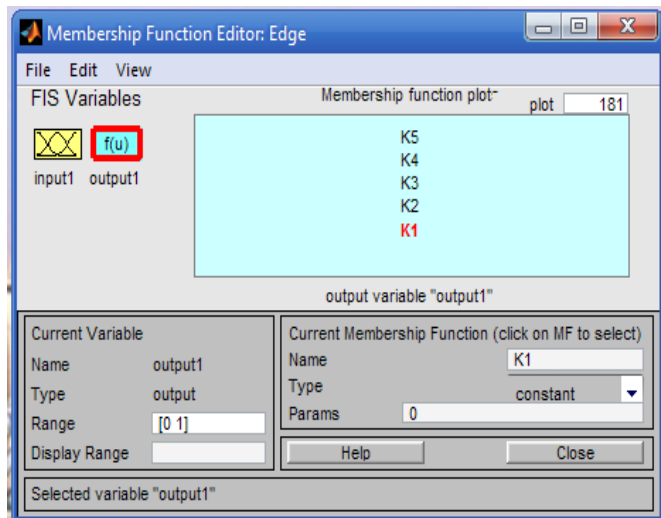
Membership Function Editor: Edge

File Edit View

FIS Variables

Membership function plot

plot 181

f(u)

input1 output1

K5
K4
K3
K2
K1

output variable "output1"

Current Variable

Name output1

Type output

Range [0 1]

Display Range

Current Membership Function (click on MF to select)

Name K1

Type constant

Params 0

Help

Close

Selected variable "output1"